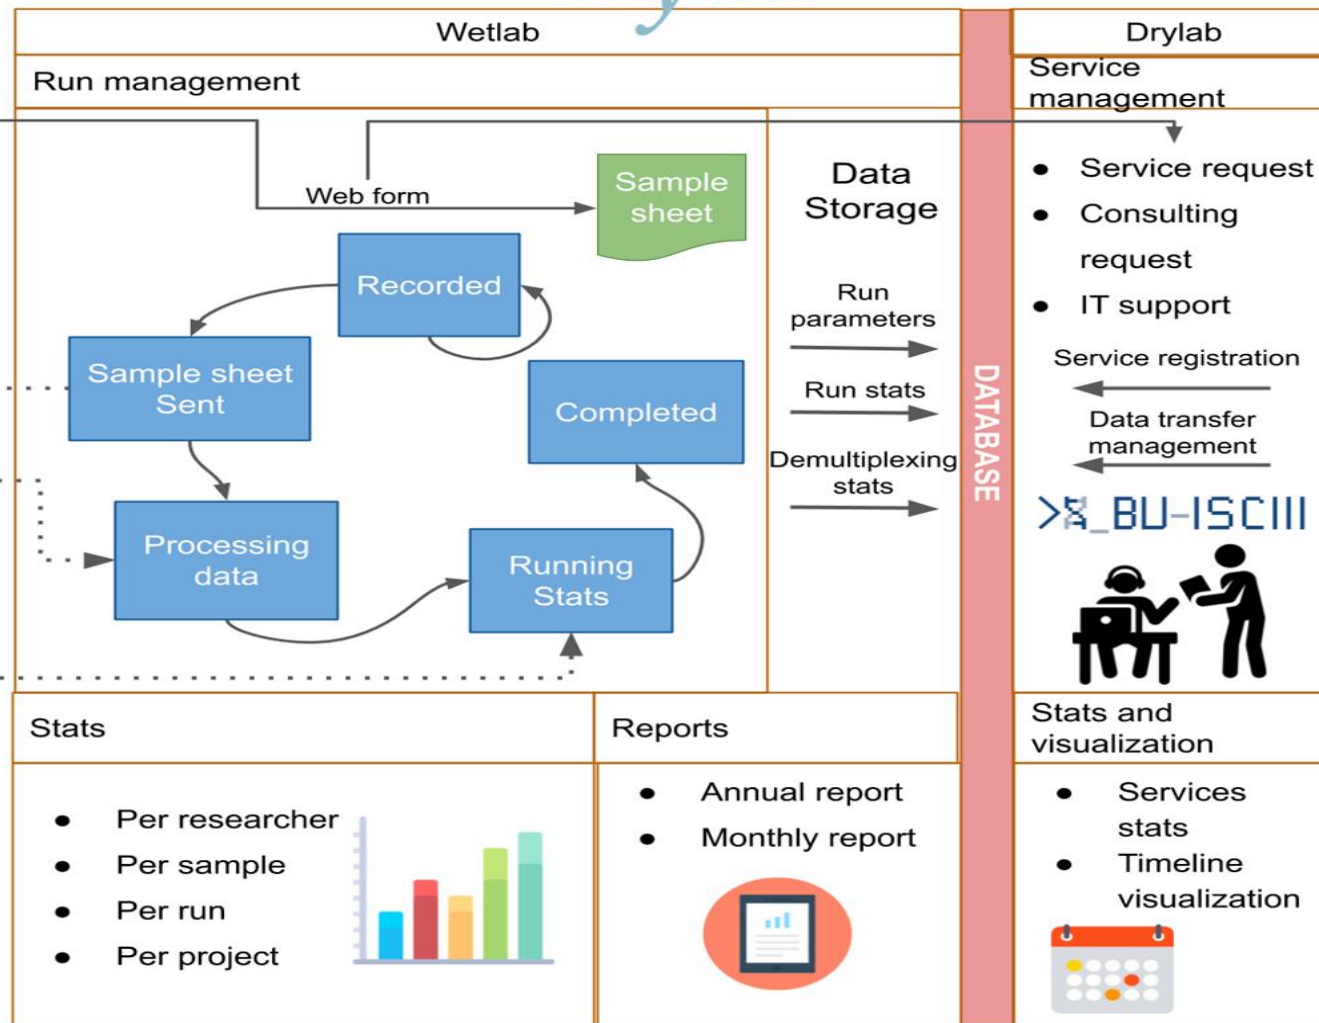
Wetlab

Drylab

Run management

Service management

Web form

Sample sheet

Recorded

Sample sheet Sent

Completed

Processing data

Running Stats

Data Storage

Run parameters

Run stats

Demultiplexing stats

DATABASE

- Service request
- Consulting request
- IT support

Service registration

Data transfer management

>$\S$_BU-ISCIII

Stats

Reports

Stats and visualization

- Per researcher
- Per sample
- Per run
- Per project

- Annual report
- Monthly report

- Services stats
- Timeline visualization